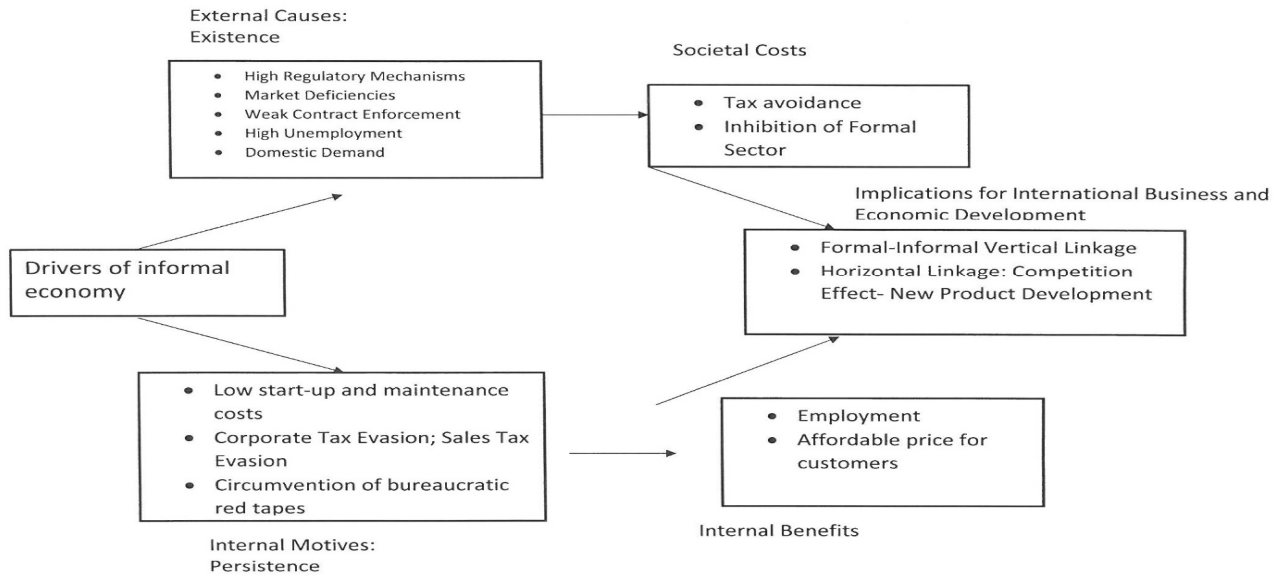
External Causes:
Existence

- High Regulatory Mechanisms
- Market Deficiencies
- Weak Contract Enforcement
- High Unemployment
- Domestic Demand

Societal Costs

- Tax avoidance
- Inhibition of Formal Sector

Implications for International Business and Economic Development

- Formal-Informal Vertical Linkage
- Horizontal Linkage: Competition Effect- New Product Development

Drivers of informal economy

- Low start-up and maintenance costs
- Corporate Tax Evasion; Sales Tax Evasion
- Circumvention of bureaucratic red tapes

- Employment
- Affordable price for customers

Internal Benefits

Internal Motives:
Persistence